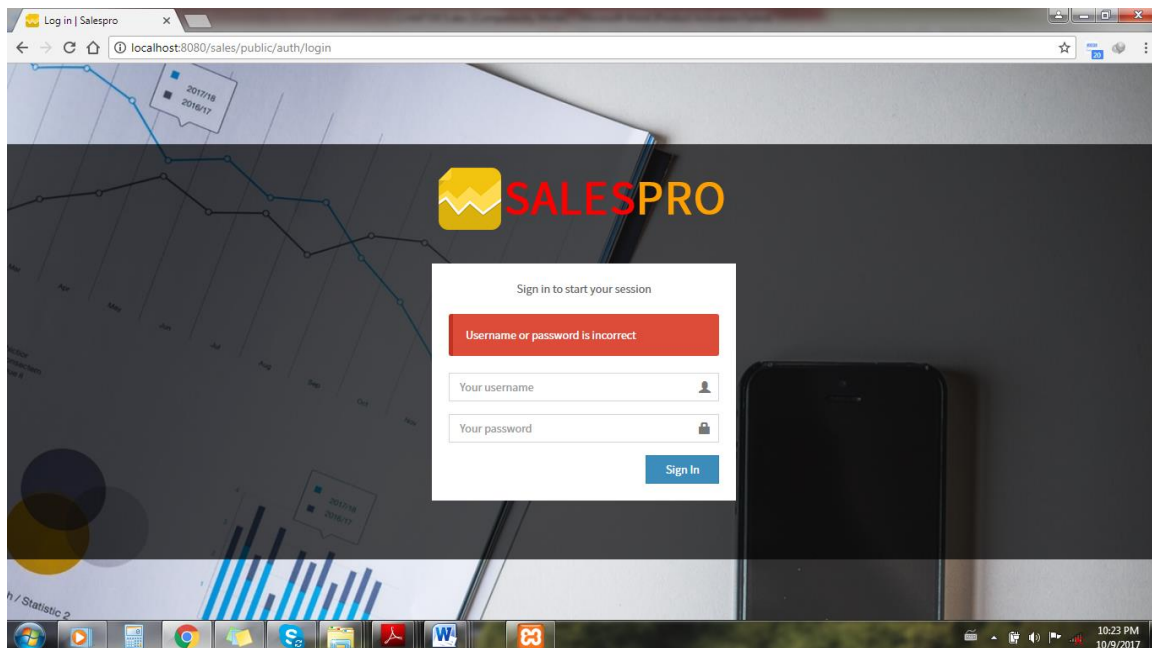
Log in | Salespro

localhost:8080/sales/public/auth/login

2017/18
2016/17

SALESPRO

Sign in to start your session

Username or password is incorrect

Your username

Your password

Sign In

2017/18
2016/17

h / Statistic 2

10:23 PM
10/9/2017